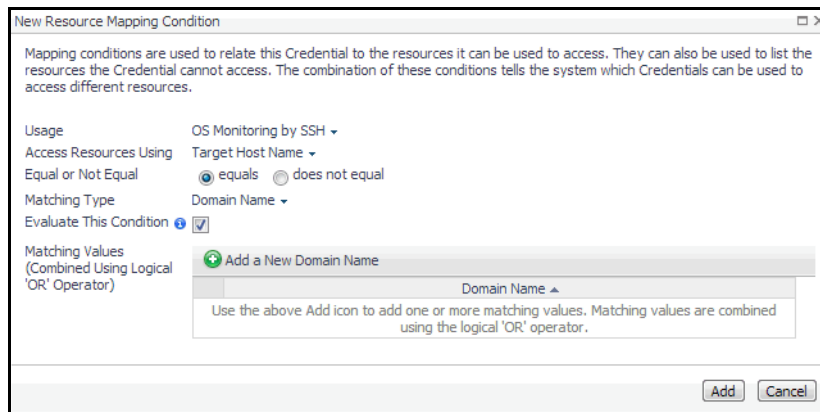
New Resource Mapping Condition

Mapping conditions are used to relate this Credential to the resources it can be used to access. They can also be used to list the resources the Credential cannot access. The combination of these conditions tells the system which Credentials can be used to access different resources.

Usage OS Monitoring by SSH
Access Resources Using Target Host Name
Equal or Not Equal equals does not equal
Matching Type Domain Name
Evaluate This Condition
Matching Values (Combined Using Logical 'OR' Operator)

Add a New Domain Name

| | Domain Name ▲ |
|---|---|
| | Use the above Add icon to add one or more matching values. Matching values are combined using the logical 'OR' operator. |

Add Cancel